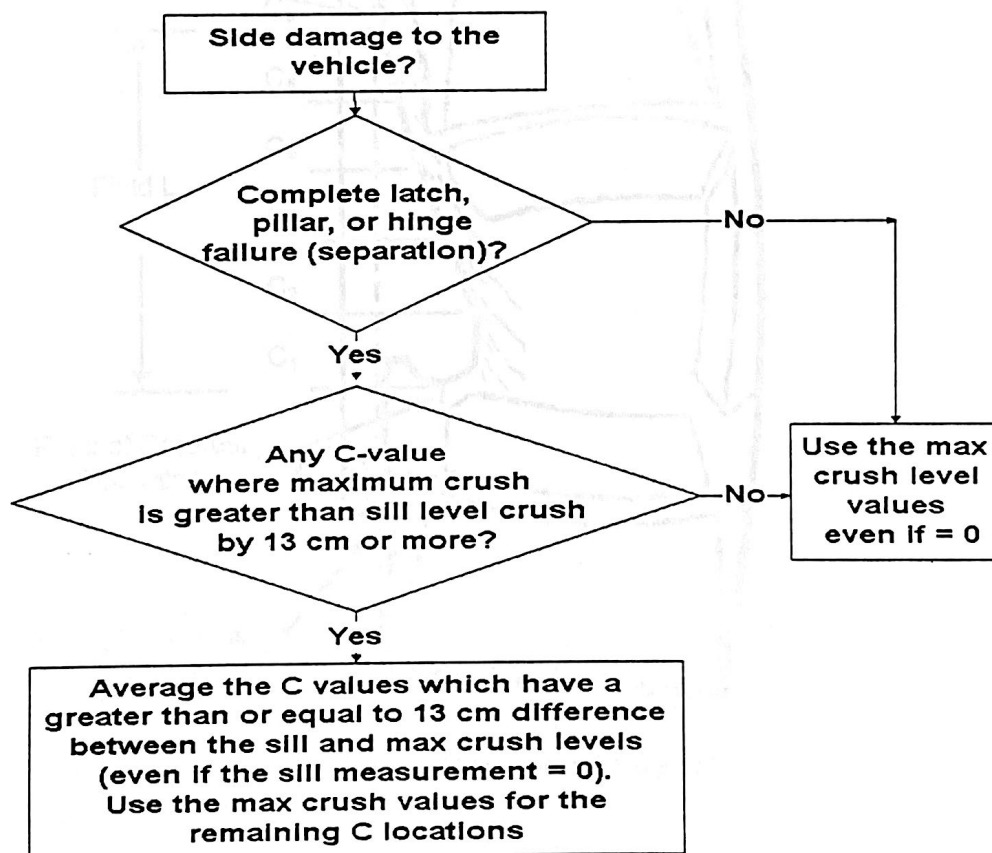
Side damage to the vehicle?

Complete latch, pillar, or hinge failure (separation)?

No

Yes

Any C-value where maximum crush is greater than sill level crush by 13 cm or more?

No

Use the max crush level values even if = 0

Yes

Average the C values which have a greater than or equal to 13 cm difference between the sill and max crush levels (even if the sill measurement = 0). Use the max crush values for the remaining C locations